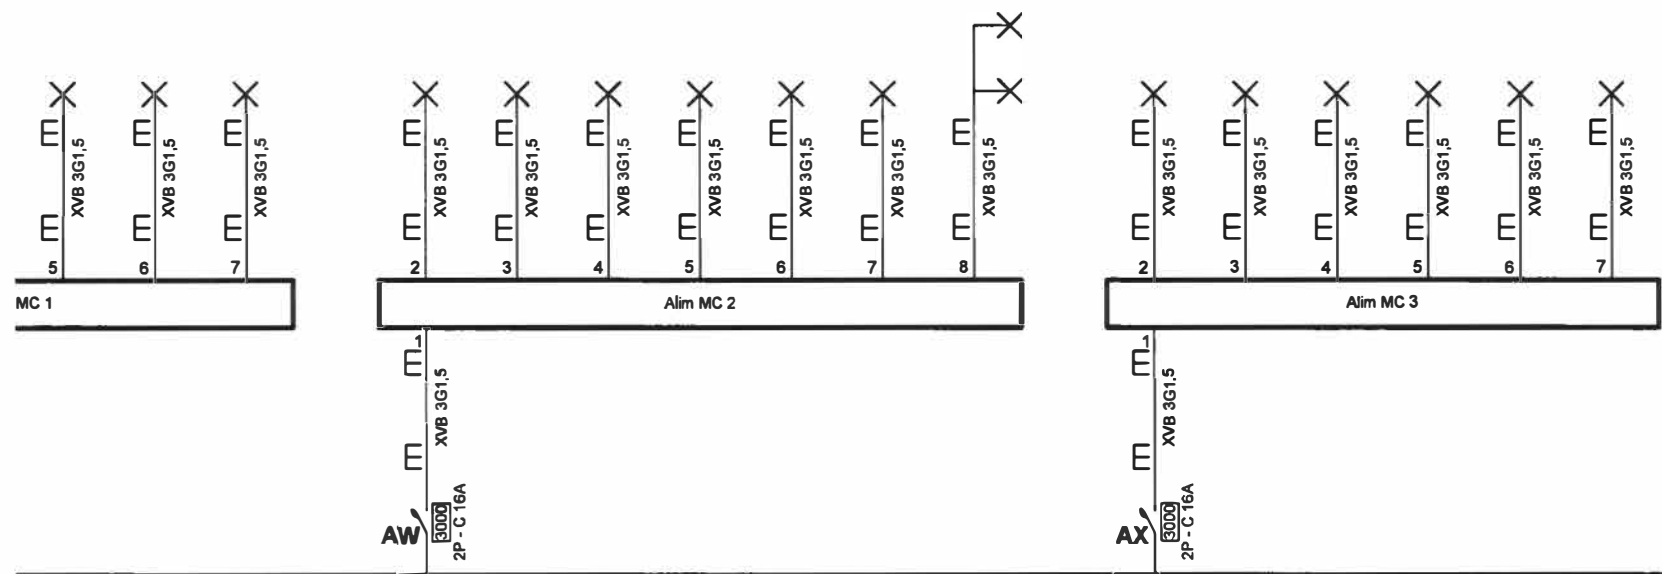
XVB 3G1,5
XVB 3G1,5
XVB 3G1,5
5
6
7
MC 1

XVB 3G1,5
XVB 3G1,5
XVB 3G1,5
XVB 3G1,5
XVB 3G1,5
XVB 3G1,5
XVB 3G1,5
2
3
4
5
6
7
8
Alim MC 2
1
XVB 3G1,5
AW
3000
2P - C 16A

XVB 3G1,5
XVB 3G1,5
XVB 3G1,5
XVB 3G1,5
XVB 3G1,5
XVB 3G1,5
2
3
4
5
6
7
Alim MC 3
1
XVB 3G1,5
AX
3000
2P - C 16A